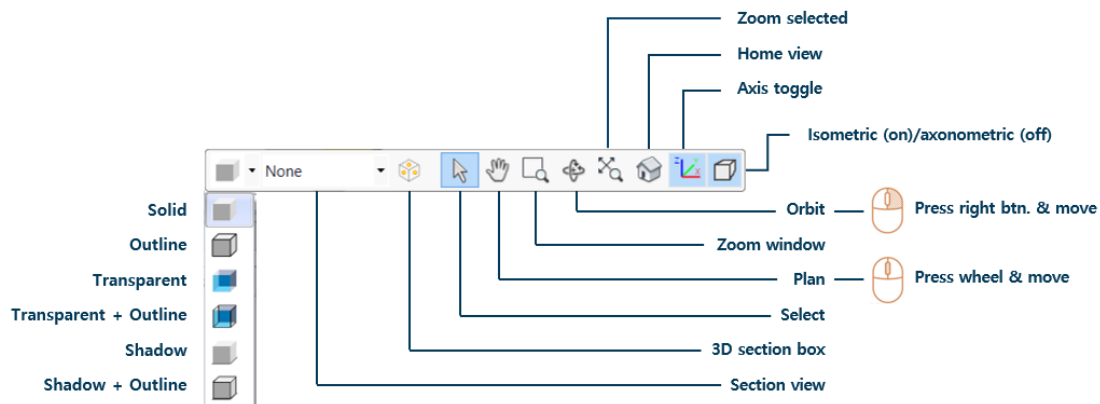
Zoom selected
Home view
Axis toggle
Isometric (on)/axonometric (off)

None

Solid
Outline
Transparent
Transparent + Outline
Shadow
Shadow + Outline

Orbit
Press right btn. & move
Zoom window
Plan
Press wheel & move
Select
3D section box
Section view